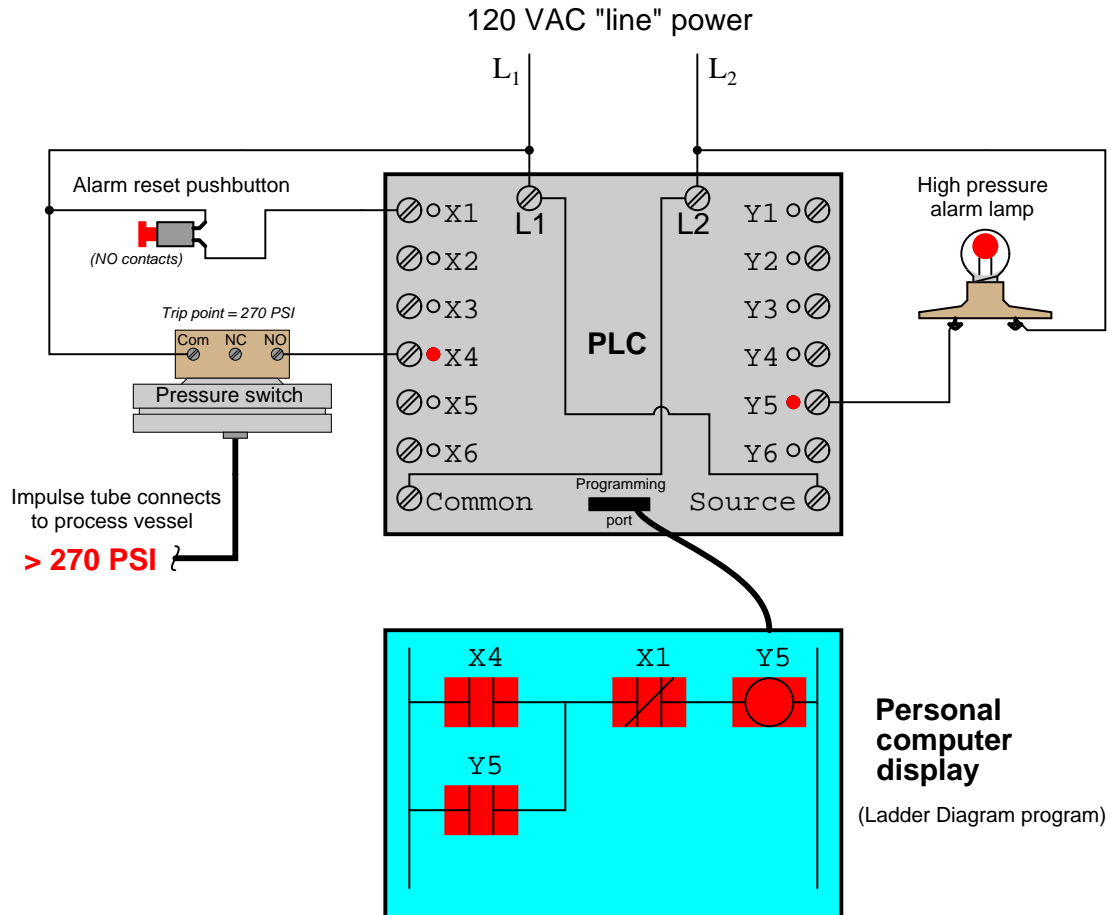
120 VAC "line" power

$L_1$

$L_2$

Alarm reset pushbutton

(NO contacts)

Trip point = 270 PSI

Com NC NO

Pressure switch

Impulse tube connects to process vessel

> 270 PSI

X1
X2
X3
X4
X5
X6
Common

L1

L2

PLC

Programming port

Y1
Y2
Y3
Y4
Y5
Y6
Source

High pressure alarm lamp

X4 X1 Y5

Y5

Personal computer display

(Ladder Diagram program)